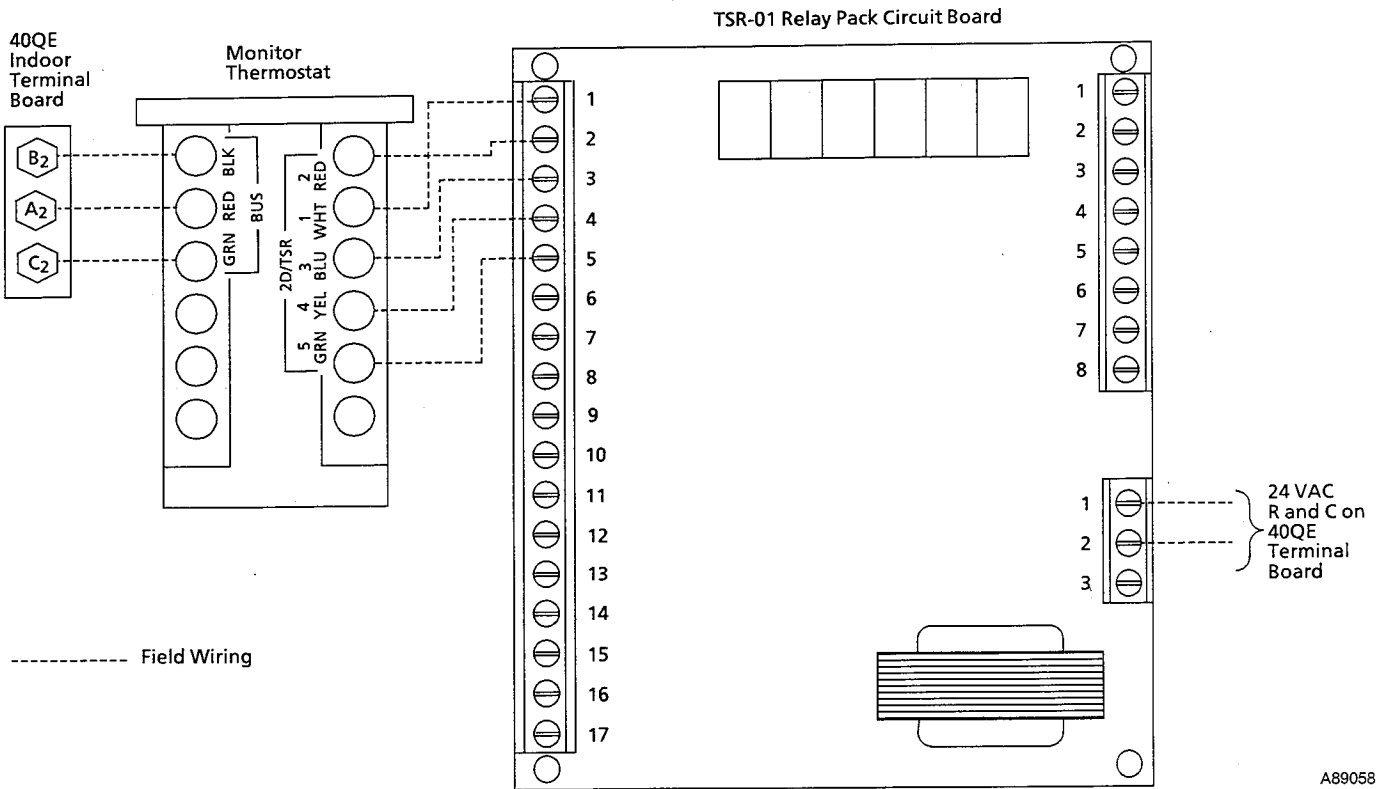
40QE Indoor Terminal Board

Monitor Thermostat

TSR-01 Relay Pack Circuit Board

$B_2$
$A_2$
$C_2$

BLK
RED
GRN
BUS

2 RED
1 WHT
3 BLU
4 YEL
5 GRN
2D/TSR

1
2
3
4
5
6
7
8
9
10
11
12
13
14
15
16
17

1
2
3
4
5
6
7
8

1
2
3

24 VAC R and C on 40QE Terminal Board

----------- Field Wiring

A89058